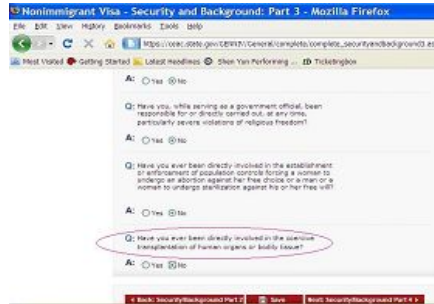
Nonimmigrant Visa - Security and Background: Part 3 - Mozilla Firefox

File Edit View History Bookmarks Tools Help

https://ceac.state.gov/GENNIV/General/complete/complete_securityandbackground3.a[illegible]

Most Visited Getting Started Latest Headlines Shen Yun Performing ... Ticketingbox

A: Yes No

Q: Have you, while serving as a government official, been responsible for or directly carried out, at any time, particularly severe violations of religious freedom?

A: Yes No

Q: Have you ever been directly involved in the establishment or enforcement of population controls forcing a woman to undergo an abortion against her free choice or a man or a woman to undergo sterilization against his or her free will?

A: Yes No

Q: Have you ever been directly involved in the coercive transplantation of human organs or bodily tissue?

A: Yes No

< Back: Security/Background Part 2 Save Next: Security/Background Part 4 >